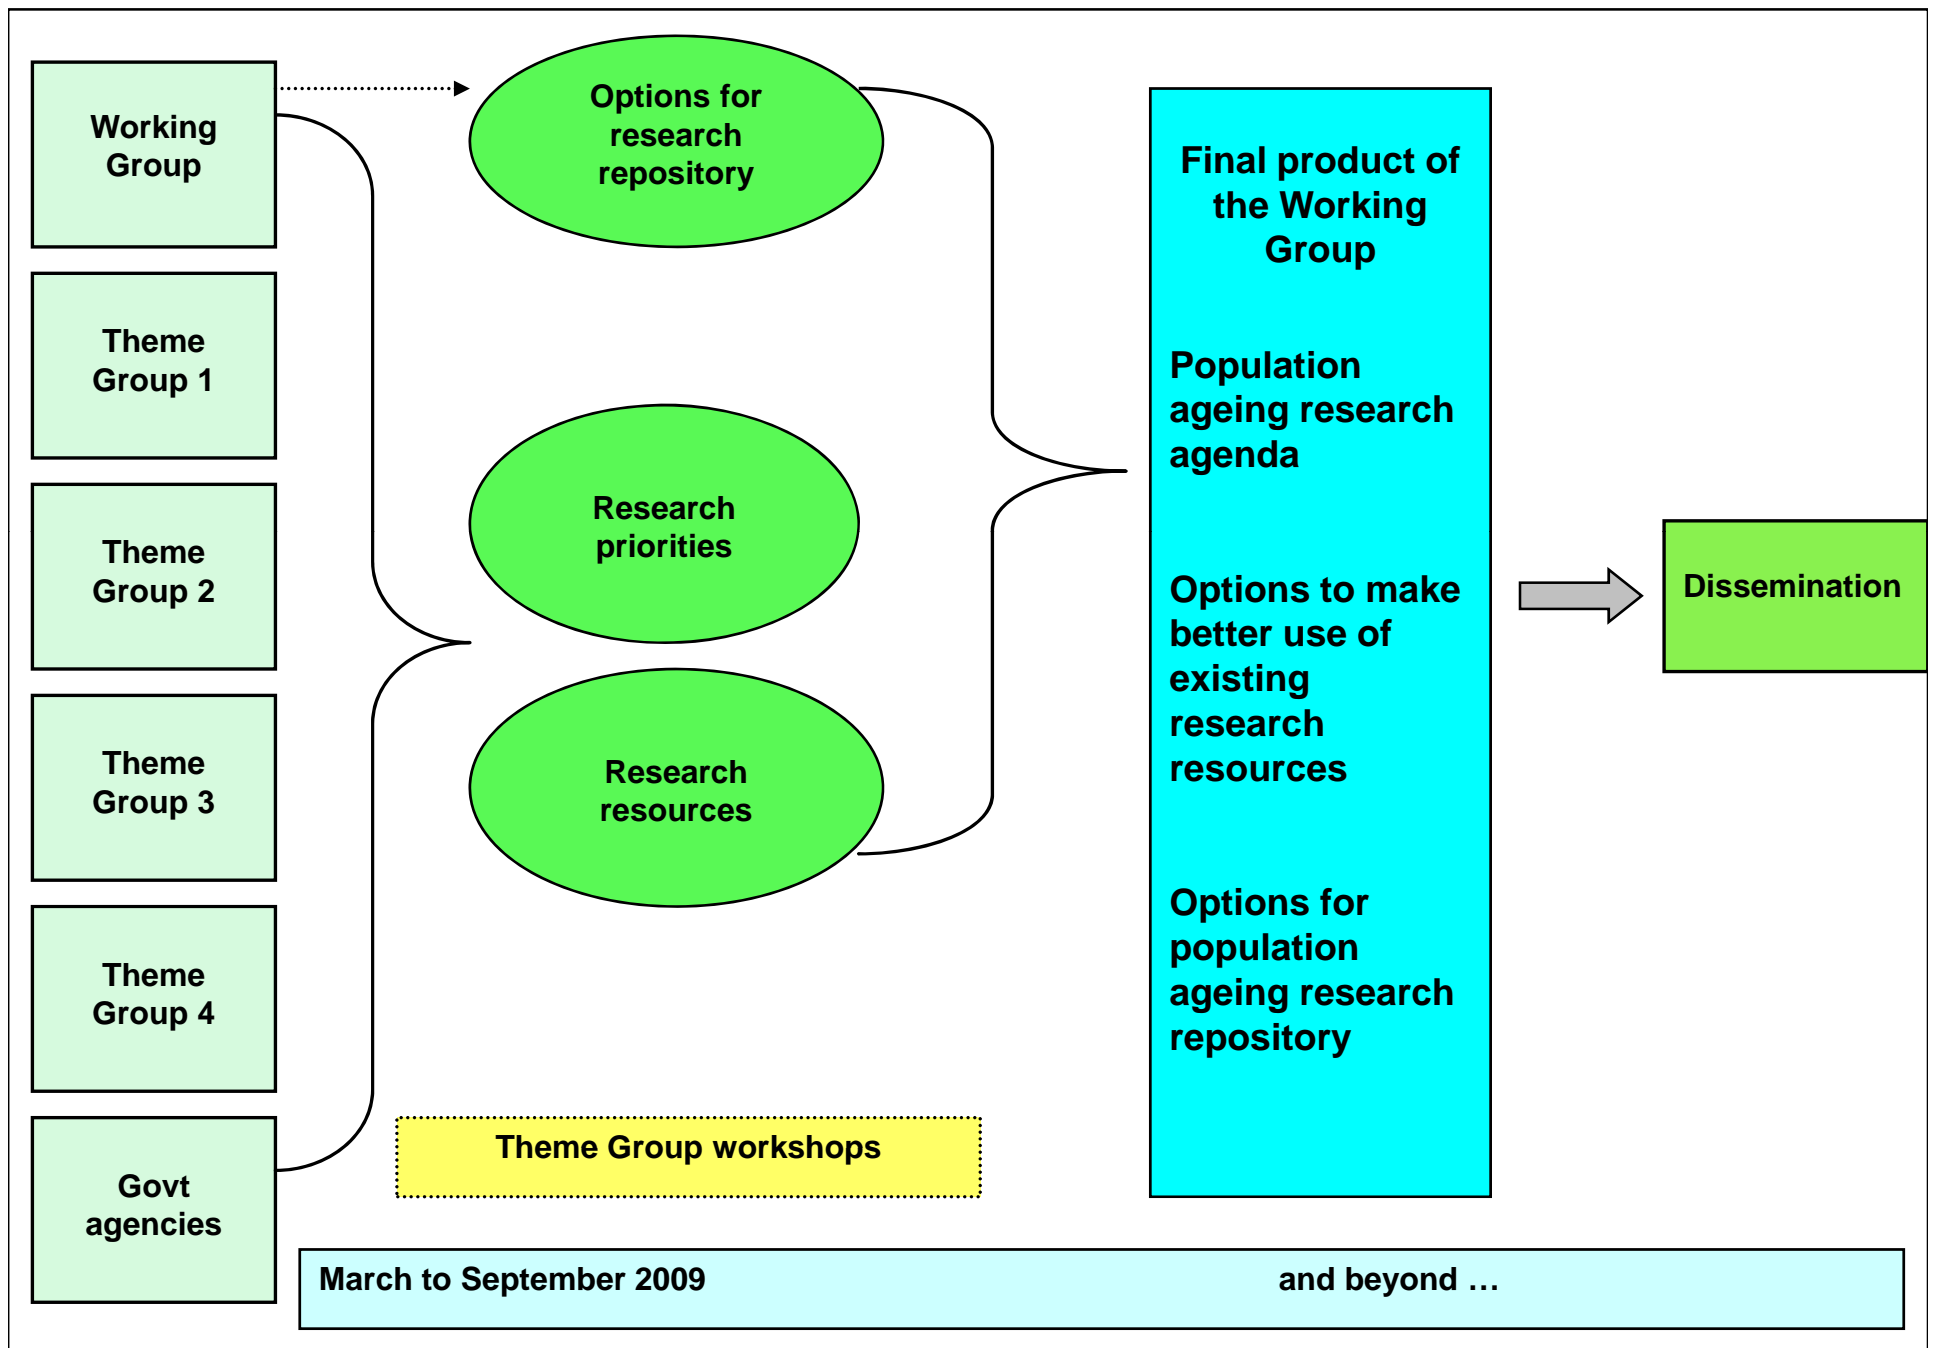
Working Group

Theme Group 1

Theme Group 2

Theme Group 3

Theme Group 4

Govt agencies

Options for research repository

Research priorities

Research resources

Theme Group workshops

Final product of the Working Group

Population ageing research agenda

Options to make better use of existing research resources

Options for population ageing research repository

Dissemination

March to September 2009

and beyond …